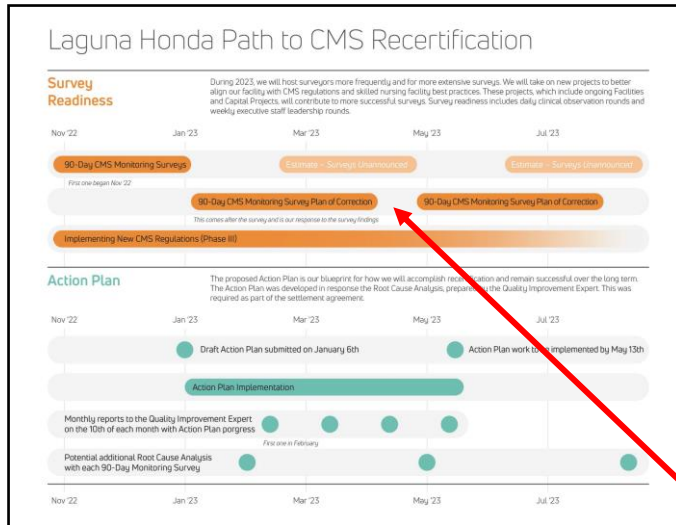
Laguna Honda Path to CMS Recertification

Survey Readiness

During 2023, we will host surveyors more frequently and for more extensive surveys. We will take on new projects to better align our facility with CMS regulations and skilled nursing facility best practices. These projects, which include ongoing Facilities and Capital Projects, will contribute to more successful surveys. Survey readiness includes daily clinical observation rounds and weekly executive staff leadership rounds.

Nov '22 Jan '23 Mar '23 May '23 Jul '23

90-Day CMS Monitoring Surveys

First one began Nov '22

Estimate – Surveys Unannounced

Estimate – Surveys Unannounced

90-Day CMS Monitoring Survey Plan of Correction

This comes after the survey and is our response to the survey findings

90-Day CMS Monitoring Survey Plan of Correction

Implementing New CMS Regulations (Phase III)

Action Plan

The proposed Action Plan is our blueprint for how we will accomplish rec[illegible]ication and remain successful over the long term. The Action Plan was developed in response the Root Cause Analysis, prepared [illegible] the Quality Improvement Expert. This was required as part of the settlement agreement.

Nov '22 Jan '23 Mar '23 May '23 Jul '23

Draft Action Plan submitted on January 6th

Action Plan work to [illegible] implemented by May 13th

Action Plan Implementation

Monthly reports to the Quality Improvement Expert on the 10th of each month with Action Plan porgress

First one in February

Potential additional Root Cause Analysis with each 90-Day Monitoring Survey

Nov '22 Jan '23 Mar '23 May '23 Jul '23